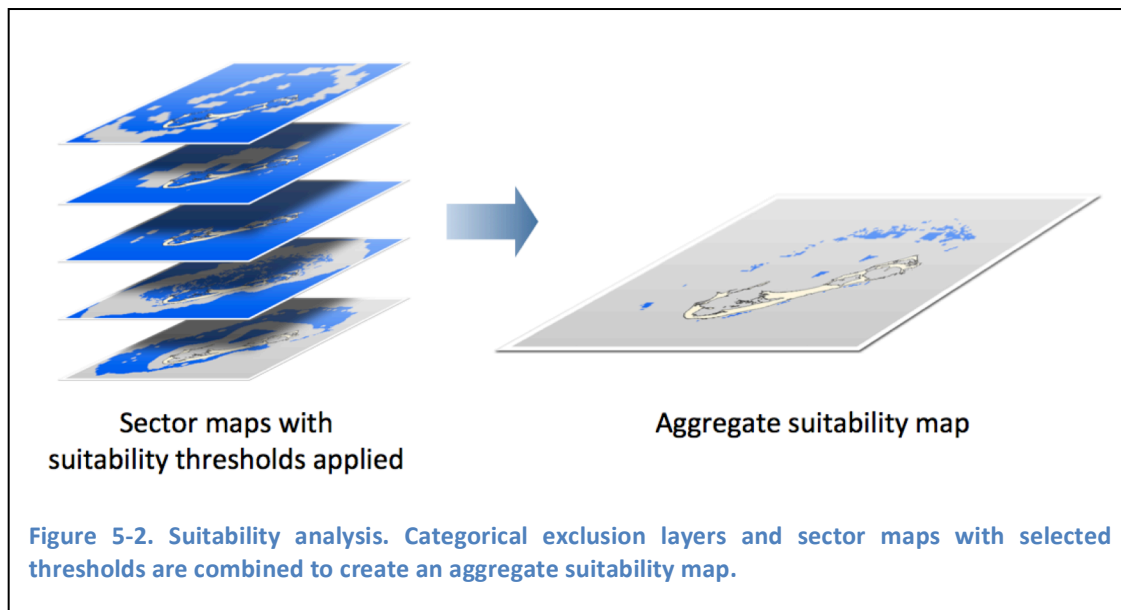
Sector maps with suitability thresholds applied

Aggregate suitability map

Figure 5-2. Suitability analysis. Categorical exclusion layers and sector maps with selected thresholds are combined to create an aggregate suitability map.